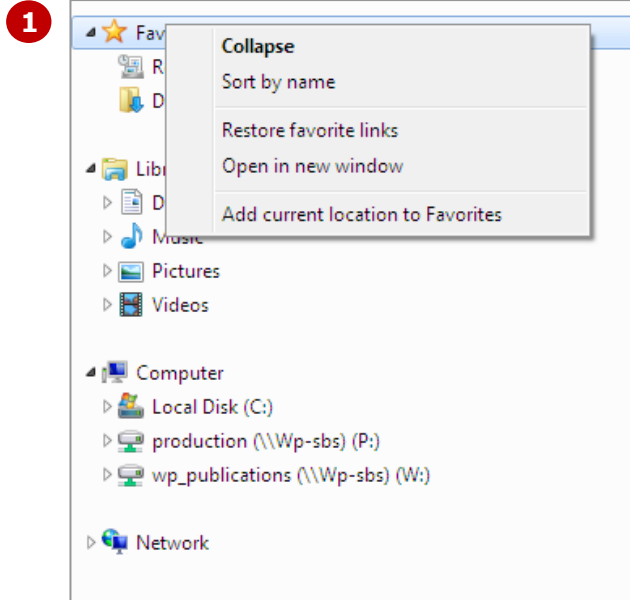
1

Fav
R
D
Libr
D
Music
Pictures
Videos

Computer
Local Disk (C:)
production (\\Wp-sbs) (P:)
wp_publications (\\Wp-sbs) (W:)

Network

Collapse
Sort by name
Restore favorite links
Open in new window
Add current location to Favorites